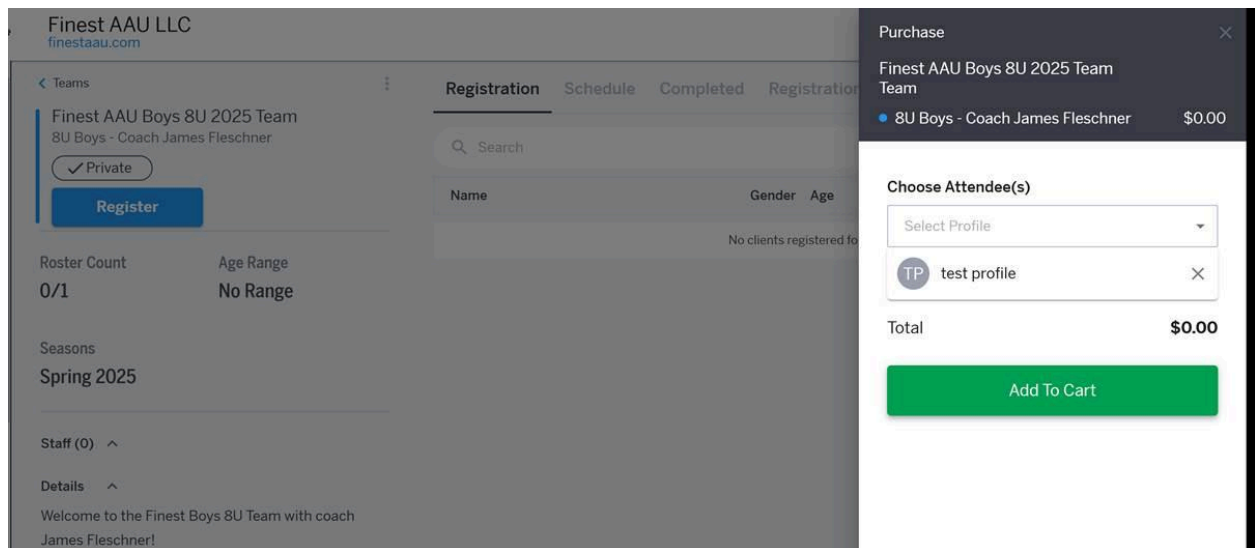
Finest AAU LLC
finestaau.com

< Teams

Finest AAU Boys 8U 2025 Team
8U Boys - Coach James Fleschner

✓ Private

Register

Roster Count
0/1

Age Range
No Range

Seasons
Spring 2025

Staff (0)

Details

Welcome to the Finest Boys 8U Team with coach James Fleschner!

Registration Schedule Completed Registration

Search

| Name | Gender | Age |
|---|---|---|
| No clients registered fo | | |

Purchase

Finest AAU Boys 8U 2025 Team Team

8U Boys - Coach James Fleschner $0.00

Choose Attendee(s)

Select Profile

TP test profile

Total $0.00

Add To Cart